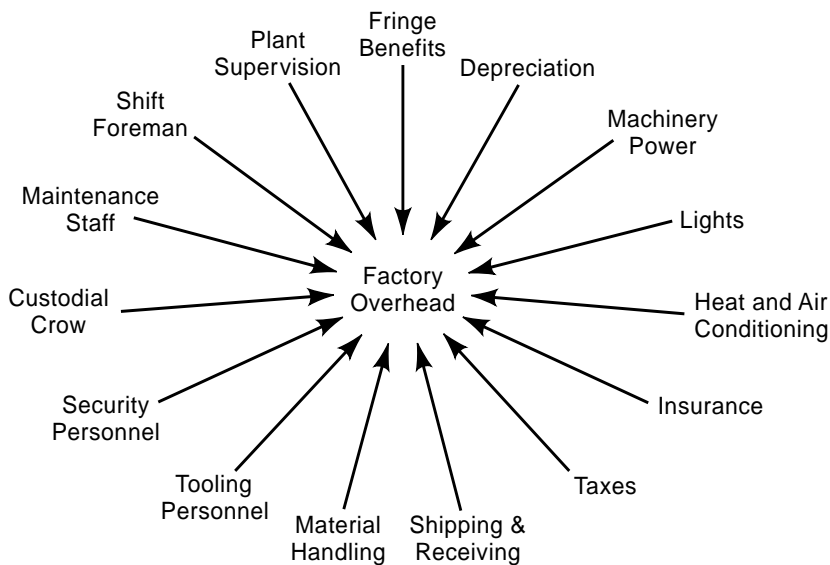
Fringe Benefits

Plant Supervision

Depreciation

Shift Foreman

Machinery Power

Maintenance Staff

Lights

Factory Overhead

Custodial Crow

Heat and Air Conditioning

Security Personnel

Insurance

Tooling Personnel

Taxes

Material Handling

Shipping & Receiving